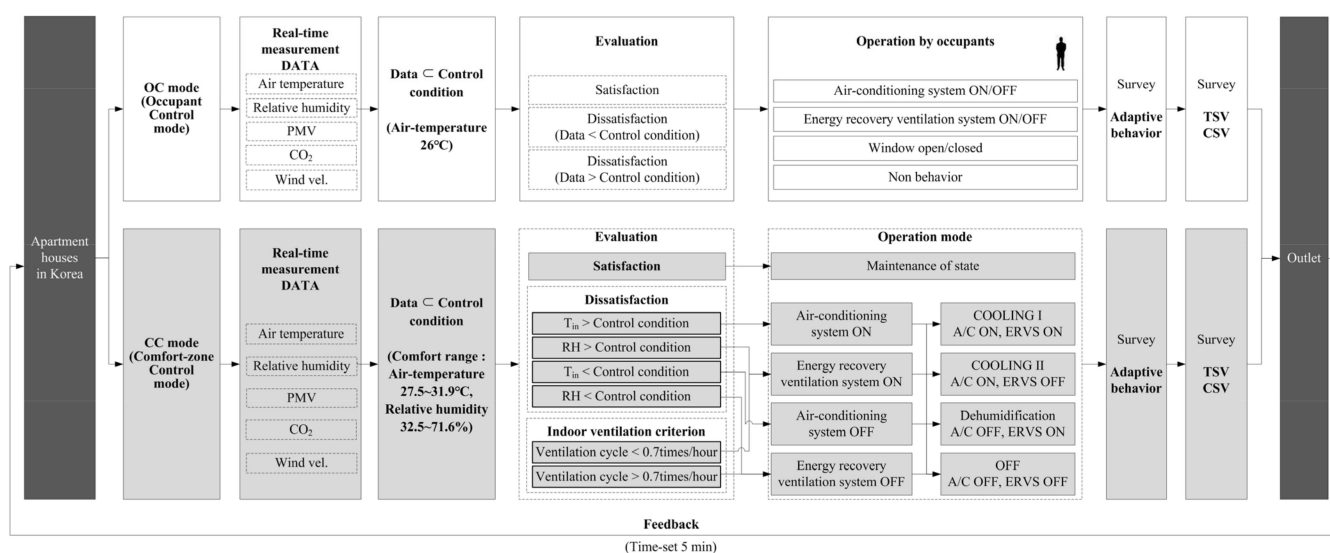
Apartment houses in Korea

OC mode (Occupant Control mode)

Real-time measurement DATA

Air temperature

Relative humidity

PMV

$CO_2$

Wind vel.

Data ⊂ Control condition

(Air-temperature 26°C)

Evaluation

Satisfaction

Dissatisfaction (Data < Control condition)

Dissatisfaction (Data > Control condition)

Operation by occupants

Air-conditioning system ON/OFF

Energy recovery ventilation system ON/OFF

Window open/closed

Non behavior

Survey

Adaptive behavior

Survey

TSV

CSV

CC mode (Comfort-zone Control mode)

Real-time measurement DATA

Air temperature

Relative humidity

PMV

$CO_2$

Wind vel.

Data ⊂ Control condition

(Comfort range : Air-temperature 27.5~31.9°C, Relative humidity 32.5~71.6%)

Evaluation

Satisfaction

Dissatisfaction

$T_{in}$ > Control condition

RH > Control condition

$T_{in}$ < Control condition

RH < Control condition

Indoor ventilation criterion

Ventilation cycle < 0.7times/hour

Ventilation cycle > 0.7times/hour

Operation mode

Maintenance of state

Air-conditioning system ON

Energy recovery ventilation system ON

Air-conditioning system OFF

Energy recovery ventilation system OFF

COOLING I A/C ON, ERVS ON

COOLING II A/C ON, ERVS OFF

Dehumidification A/C OFF, ERVS ON

OFF A/C OFF, ERVS OFF

Survey

Adaptive behavior

Survey

TSV

CSV

Outlet

Feedback

(Time-set 5 min)